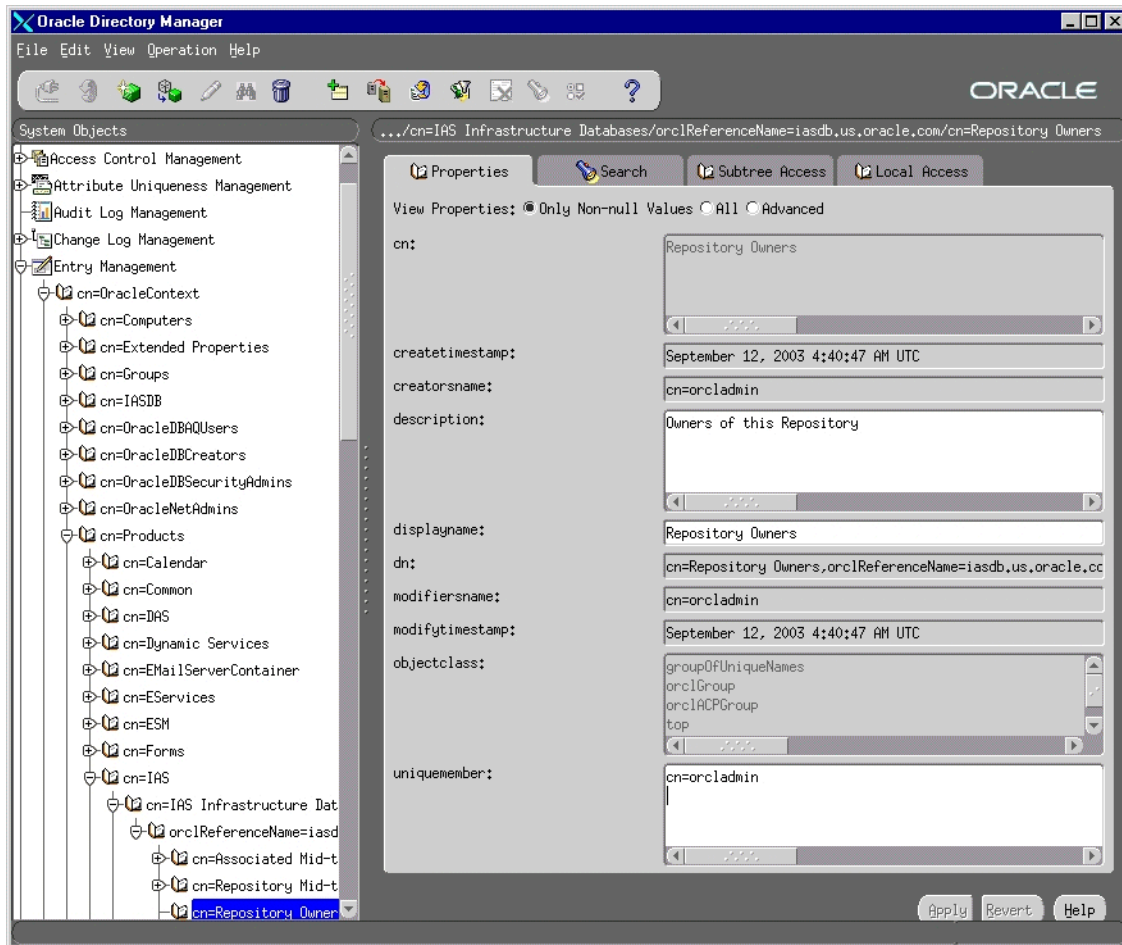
Oracle Directory Manager

File Edit View Operation Help

ORACLE

System Objects

.../cn=IAS Infrastructure Databases/orclReferenceName=iasdb.us.oracle.com/cn=Repository Owners

Access Control Management
Attribute Uniqueness Management
Audit Log Management
Change Log Management
Entry Management
cn=OracleContext
cn=Computers
cn=Extended Properties
cn=Groups
cn=IASDB
cn=OracleDBAQUsers
cn=OracleDBCreators
cn=OracleDBSecurityAdmins
cn=OracleNetAdmins
cn=Products
cn=Calendar
cn=Common
cn=DAS
cn=Dynamic Services
cn=EMailServerContainer
cn=EServices
cn=ESM
cn=Forms
cn=IAS
cn=IAS Infrastructure Dat
orclReferenceName=iasd
cn=Associated Mid-t
cn=Repository Mid-t
cn=Repository Owner

Properties | Search | Subtree Access | Local Access

View Properties: Only Non-null Values All Advanced

cn: Repository Owners

createtimestamp: September 12, 2003 4:40:47 AM UTC

creatorsname: cn=orcladmin

description: Owners of this Repository

displayname: Repository Owners

dn: cn=Repository Owners,orclReferenceName=iasdb.us.oracle.cc

modifiersname: cn=orcladmin

modifytimestamp: September 12, 2003 4:40:47 AM UTC

objectclass: groupOfUniqueNames
orclGroup
orclACPGroup
top

uniquemember: cn=orcladmin

Apply Revert Help